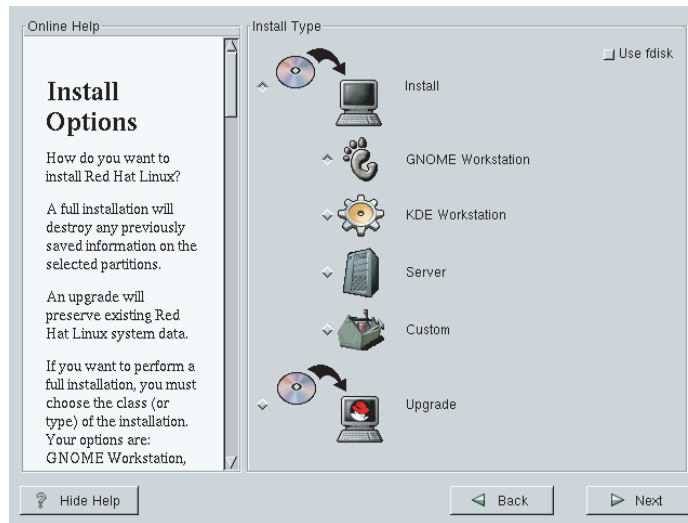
Online Help

Install Options

How do you want to install Red Hat Linux?

A full installation will destroy any previously saved information on the selected partitions.

An upgrade will preserve existing Red Hat Linux system data.

If you want to perform a full installation, you must choose the class (or type) of the installation. Your options are: GNOME Workstation,

Install Type

Use fdisk

Install

GNOME Workstation

KDE Workstation

Server

Custom

Upgrade

Hide Help

Back

Next